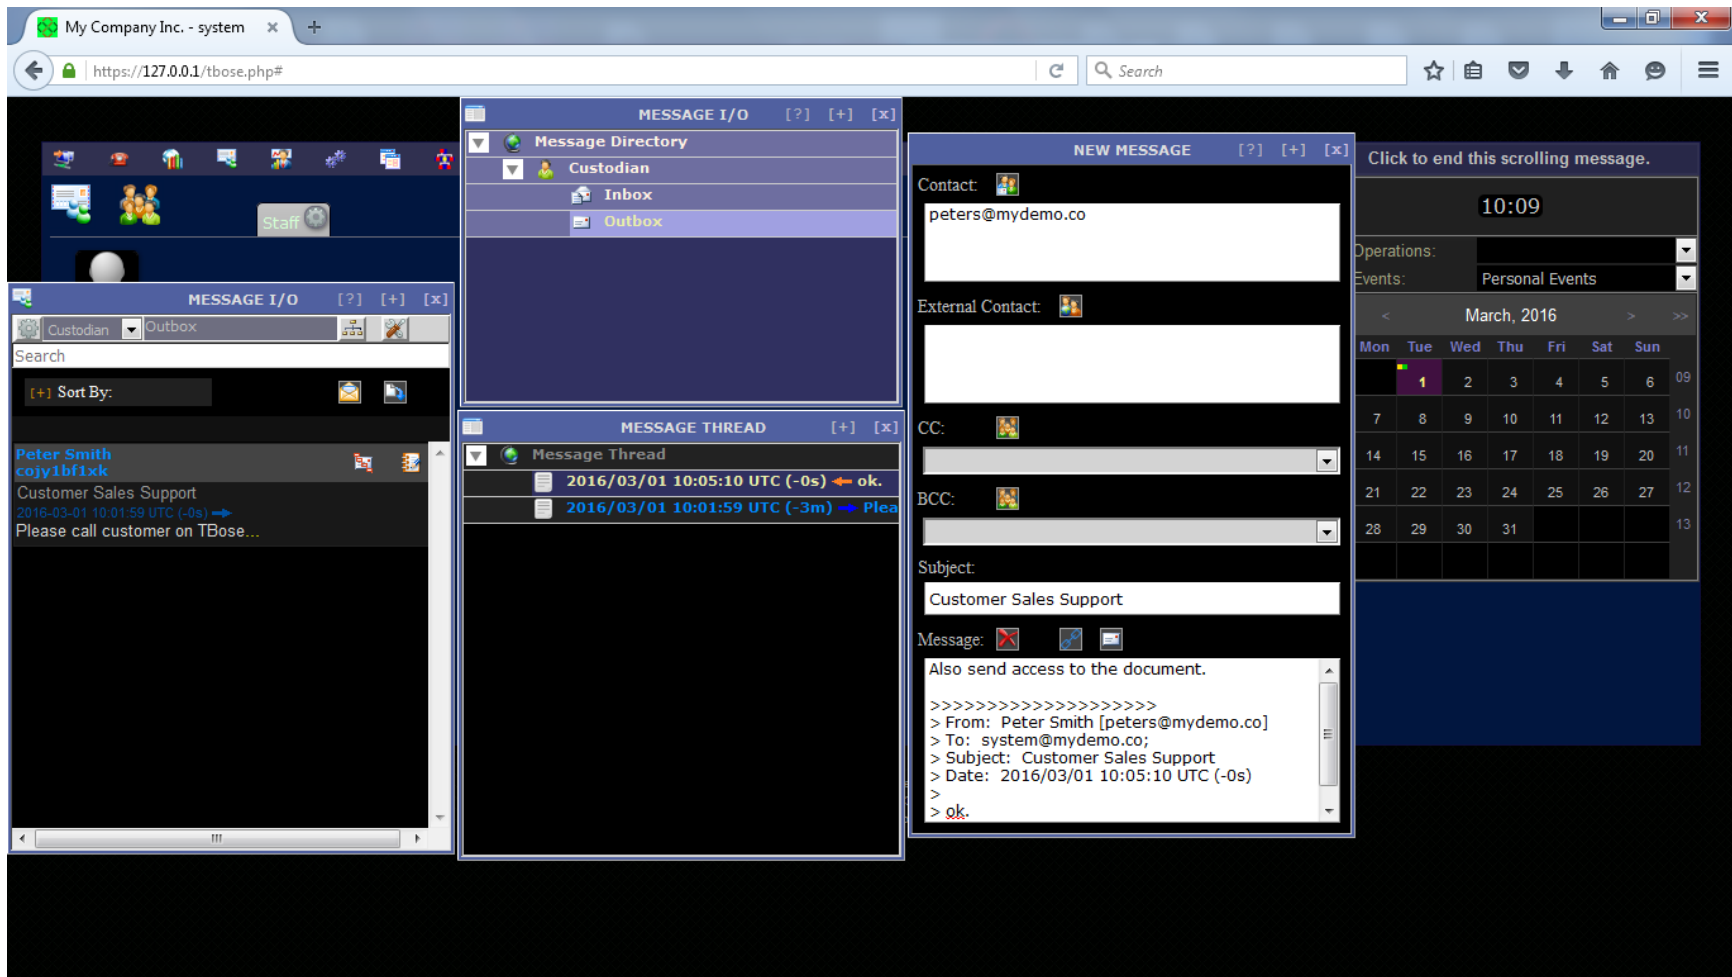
My Company Inc. - system ×

https://127.0.0.1/tbose.php#

Search

Staff

MESSAGE I/O [?] [+] [x]

Custodian Outbox

Search

[+] Sort By:

Peter Smith
cojy1bf1xk

Customer Sales Support

2016-03-01 10:01:59 UTC (-0s)

Please call customer on TBose...

MESSAGE I/O [?] [+] [x]

Message Directory

Custodian

Inbox

Outbox

MESSAGE THREAD [+] [x]

Message Thread

2016/03/01 10:05:10 UTC (-0s) ok.

2016/03/01 10:01:59 UTC (-3m) Plea

NEW MESSAGE [?] [+] [x]

Contact:

peters@mydemo.co

External Contact:

CC:

BCC:

Subject:

Customer Sales Support

Message:

Also send access to the document.

>>>>>>>>>>>>>>>>>>>
> From: Peter Smith [peters@mydemo.co]
> To: system@mydemo.co;
> Subject: Customer Sales Support
> Date: 2016/03/01 10:05:10 UTC (-0s)
>
> ok.

Click to end this scrolling message.

10:09

Operations:

Events: Personal Events

< March, 2016 > >>

| Mon | Tue | Wed | Thu | Fri | Sat | Sun | |
|---|---|---|---|---|---|---|---|
| | 1 | 2 | 3 | 4 | 5 | 6 | 09 |
| 7 | 8 | 9 | 10 | 11 | 12 | 13 | 10 |
| 14 | 15 | 16 | 17 | 18 | 19 | 20 | 11 |
| 21 | 22 | 23 | 24 | 25 | 26 | 27 | 12 |
| 28 | 29 | 30 | 31 | | | | 13 |